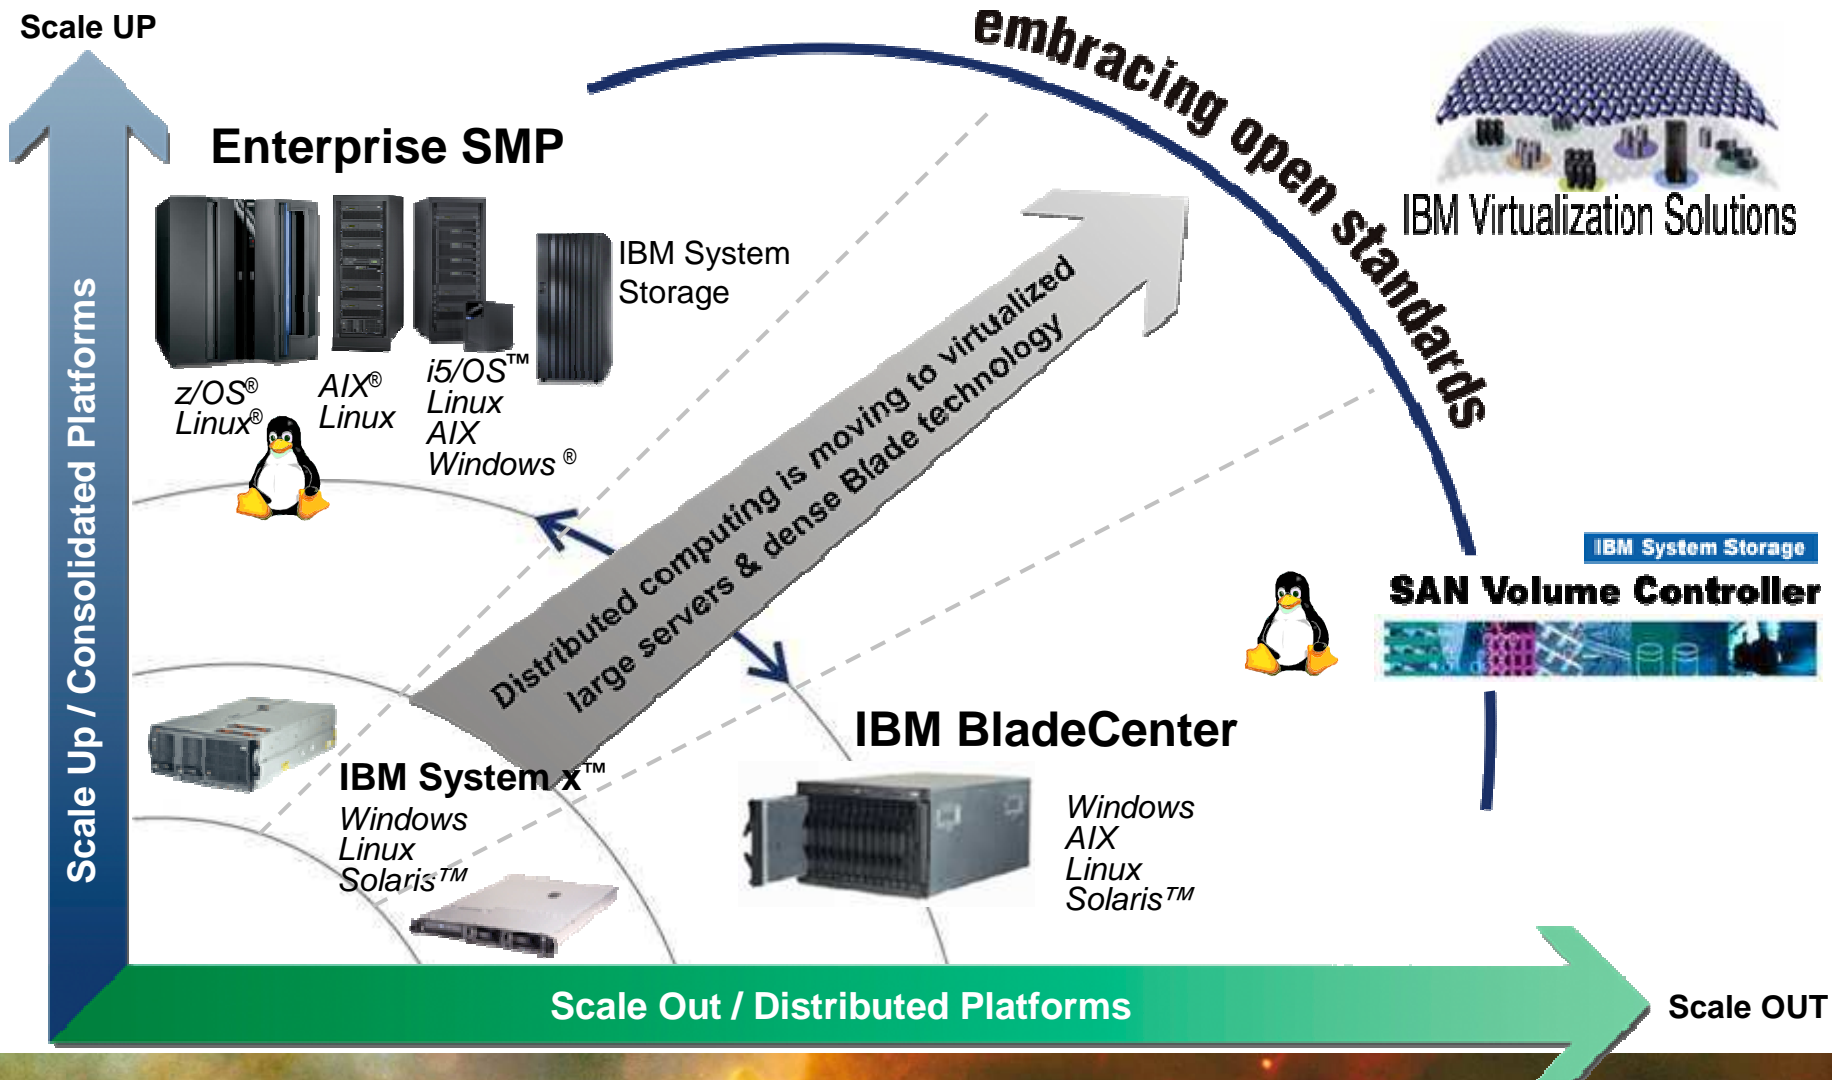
Scale UP

embracing open standards

Enterprise SMP

IBM Virtualization Solutions

IBM System Storage

z/OS®
Linux®

AIX®
Linux

i5/OS™
Linux
AIX
Windows ®

Distributed computing is moving to virtualized large servers & dense Blade technology

IBM System Storage
SAN Volume Controller

Scale Up / Consolidated Platforms

IBM BladeCenter

IBM System x™
Windows
Linux
Solaris™

Windows
AIX
Linux
Solaris™

Scale Out / Distributed Platforms

Scale OUT